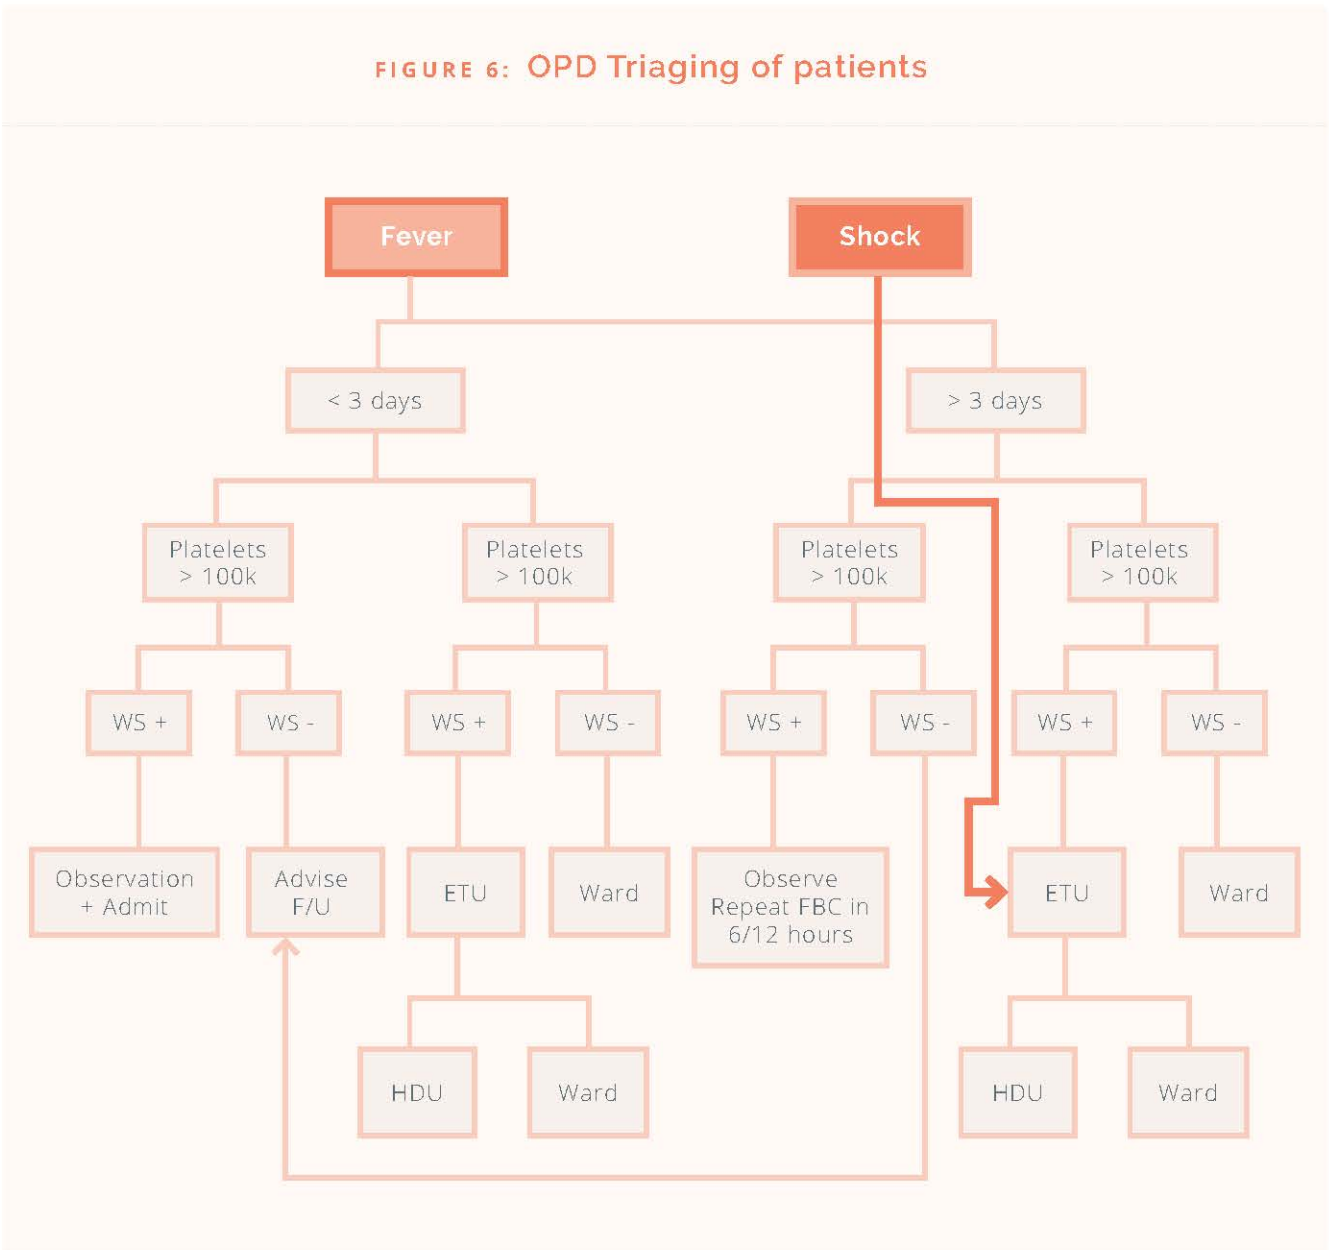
FIGURE 6: OPD Triaging of patients

Fever

Shock

< 3 days

> 3 days

Platelets > 100k

Platelets > 100k

Platelets > 100k

Platelets > 100k

WS +

WS -

WS +

WS -

WS +

WS -

WS +

WS -

Observation + Admit

Advise F/U

ETU

Ward

Observe Repeat FBC in 6/12 hours

ETU

Ward

HDU

Ward

HDU

Ward